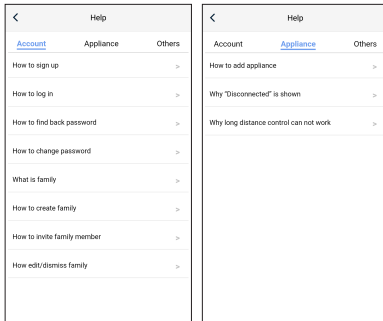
<

Help

Account Appliance Others

How to sign up >

How to log in >

How to find back password >

How to change password >

What is family >

How to create family >

How to invite family member >

How edit/dismiss family >

<

Help

Account Appliance Others

How to add appliance >

Why "Disconnected" is shown >

Why long distance control can not work >